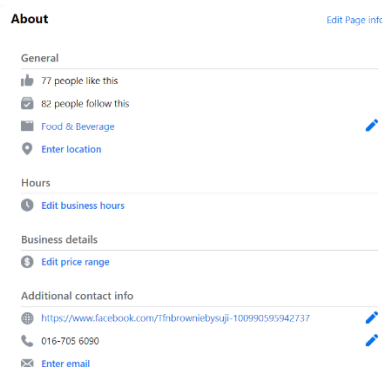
About

Edit Page info

General

77 people like this

82 people follow this

Food & Beverage

Enter location

Hours

Edit business hours

Business details

Edit price range

Additional contact info

https://www.facebook.com/Tfnbrowniebysuji-100990595942737

016-705 6090

Enter email